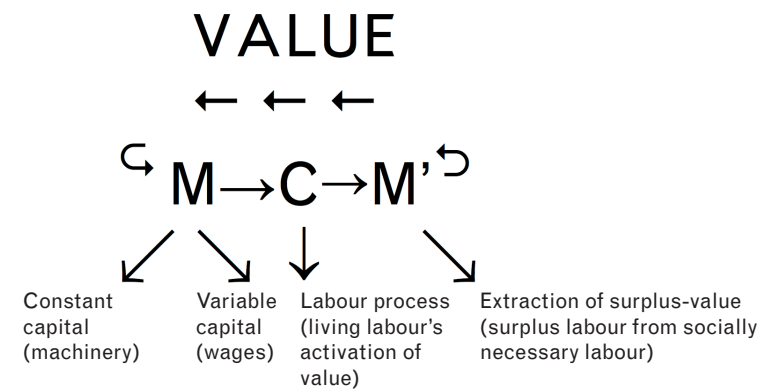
VALUE

← ← ←

M → C → M'

Constant capital (machinery)

Variable capital (wages)

Labour process (living labour's activation of value)

Extraction of surplus-value (surplus labour from socially necessary labour)